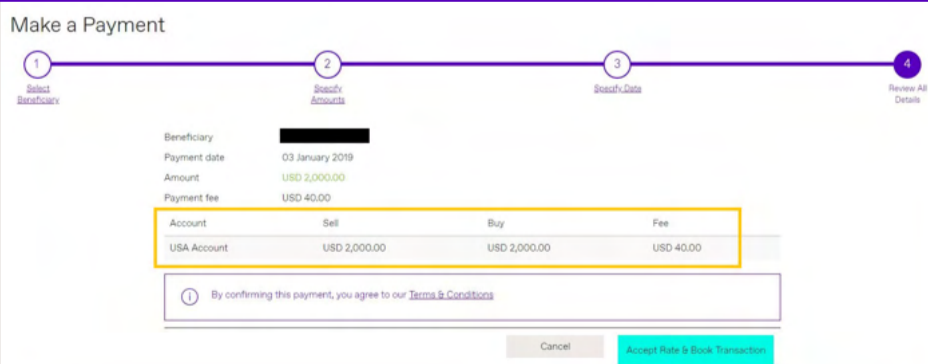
Make a Payment

1 Select Beneficiary
2 Specify Amounts
3 Specify Date
4 Review All Details

Beneficiary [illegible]
Payment date 03 January 2019
Amount USD 2,000.00
Payment fee USD 40.00

| Account | Sell | Buy | Fee |
|---|---|---|---|
| USA Account | USD 2,000.00 | USD 2,000.00 | USD 40.00 |

By confirming this payment, you agree to our Terms & Conditions

Cancel
Accept Rate & Book Transaction